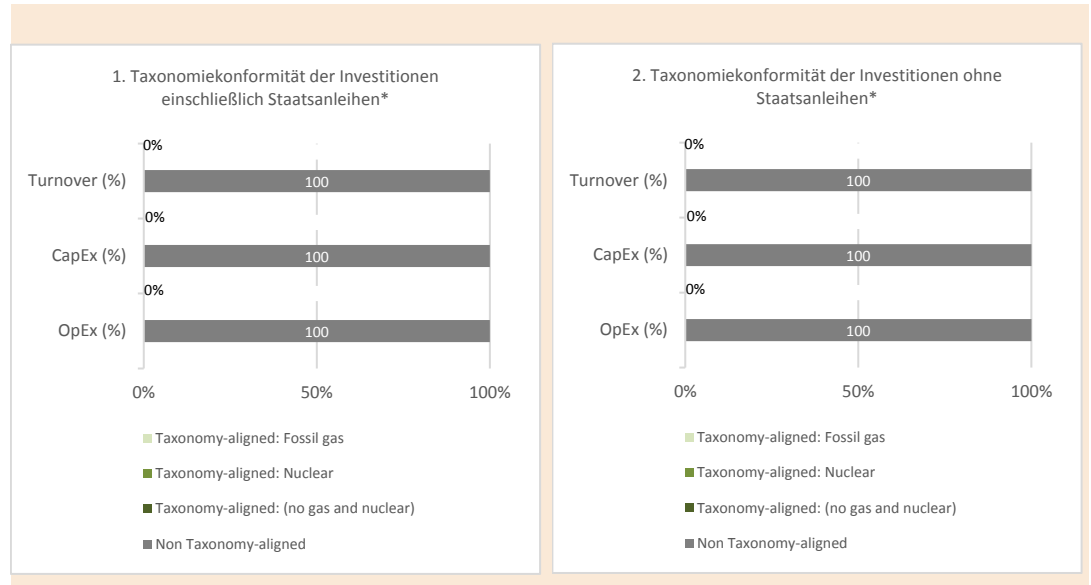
1. Taxonomiekonformität der Investitionen einschließlich Staatsanleihen*

0%

Turnover (%) 100

0%

CapEx (%) 100

0%

OpEx (%) 100

0% 50% 100%

Taxonomy-aligned: Fossil gas

Taxonomy-aligned: Nuclear

Taxonomy-aligned: (no gas and nuclear)

Non Taxonomy-aligned

2. Taxonomiekonformität der Investitionen ohne Staatsanleihen*

0%

Turnover (%) 100

0%

CapEx (%) 100

0%

OpEx (%) 100

0% 50% 100%

Taxonomy-aligned: Fossil gas

Taxonomy-aligned: Nuclear

Taxonomy-aligned: (no gas and nuclear)

Non Taxonomy-aligned